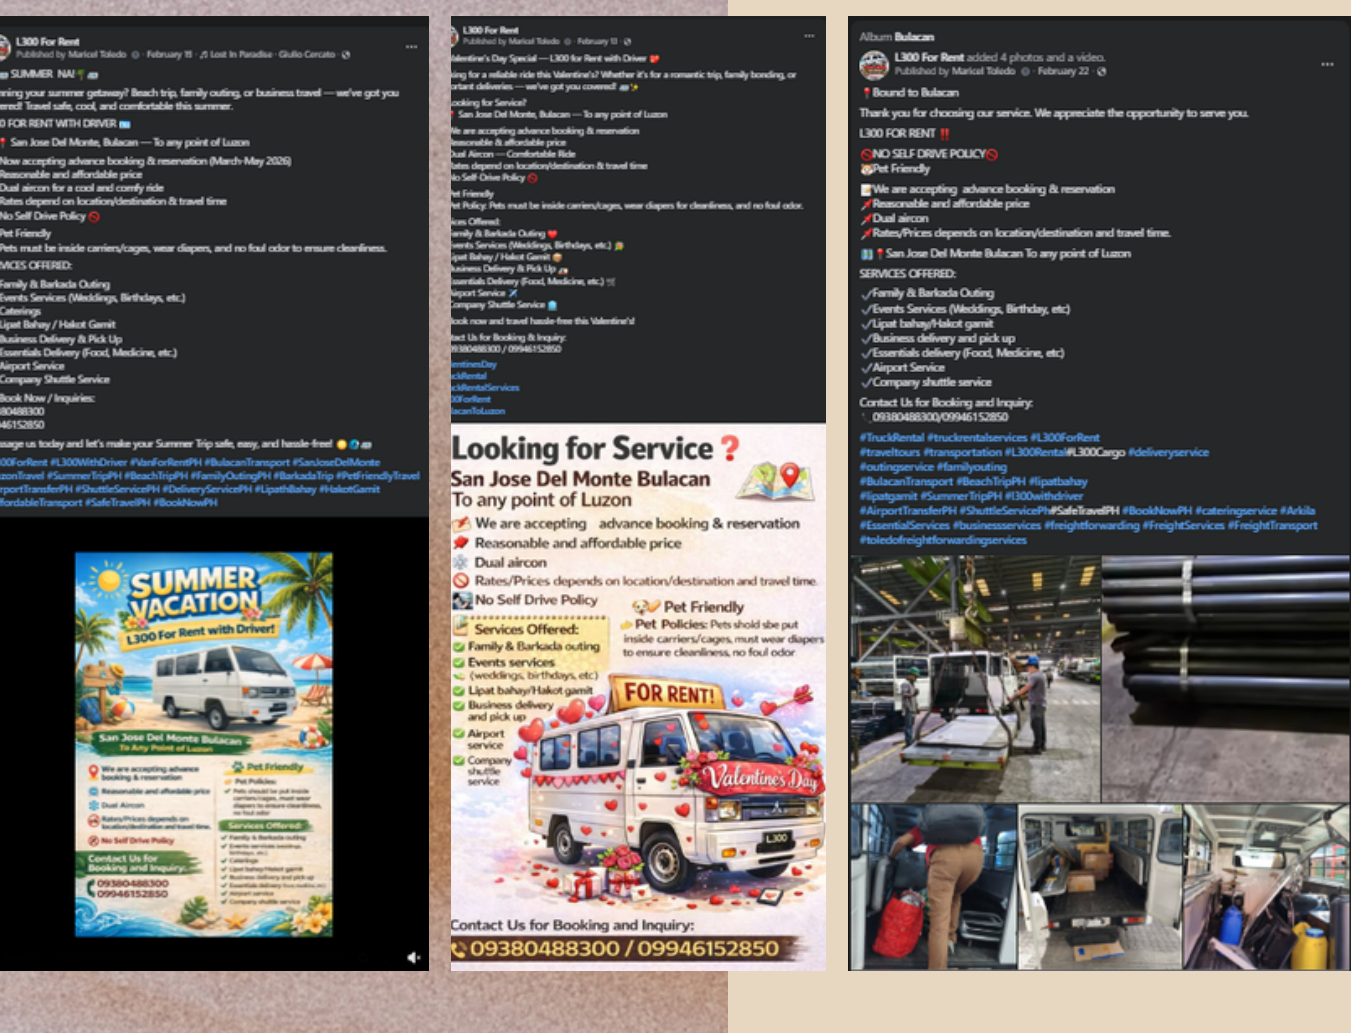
L300 For Rent
Published by Marical Toledo · February 11 · Lost In Paradise · Giulio Cercato

SUMMER NA!
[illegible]ning your summer getaway? Beach trip, family outing, or business travel — we've got you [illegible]ered! Travel safe, cool, and comfortable this summer.
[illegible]0 FOR RENT WITH DRIVER
San Jose Del Monte, Bulacan — To any point of Luzon
Now accepting advance booking & reservation (March-May 2026)
Reasonable and affordable price
Dual aircon for a cool and comfy ride
Rates depend on location/destination & travel time
No Self Drive Policy
Pet Friendly
Pets must be inside carriers/cages, wear diapers, and no foul odor to ensure cleanliness.
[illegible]VICES OFFERED:
Family & Barkada Outing
Events Services (Weddings, Birthdays, etc.)
Caterings
Lipat Bahay / Hakot Gamit
Business Delivery & Pick Up
Essentials Delivery (Food, Medicine, etc.)
Airport Service
Company Shuttle Service
Book Now / Inquiries:
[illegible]80488300
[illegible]46152850
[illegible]sage us today and let's make your Summer Trip safe, easy, and hassle-free!
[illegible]00ForRent #L300WithDriver #VanForRentPH #BulacanTransport #SanJoseDelMonte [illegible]zonTravel #SummerTripPH #BeachTripPH #FamilyOutingPH #BarkadaTrip #PetFriendlyTravel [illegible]portTransferPH #ShuttleServicePH #DeliveryServicePH #LipathBahay #HakotGamit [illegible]fordableTransport #SafeTravelPH #BookNowPH

SUMMER VACATION
L300 For Rent with Driver!
San Jose Del Monte Bulacan
To Any Point of Luzon
We are accepting advance booking & reservation
Reasonable and affordable price
Dual Aircon
Rates/Prices depends on location/destination and travel time.
No Self Drive Policy
Pet Friendly
Pet Policies:
Pets should be put inside carriers/cages, must wear diapers to ensure cleanliness.
Services Offered:
Family & Barkada outing
Events services (weddings, birthdays, etc)
Caterings
Lipat bahay/Hakot gamit
Business delivery and pick up
Essentials delivery (food, medicine, etc)
Airport service
Company shuttle service
Contact Us for Booking and Inquiry:
09380488300
09946152850

L300 For Rent
Published by Marical Toledo · February 11 ·
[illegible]alentine's Day Special — L300 for Rent with Driver
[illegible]ing for a reliable ride this Valentine's? Whether it's for a romantic trip, family bonding, or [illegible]rtant deliveries — we've got you covered!
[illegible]ooking for Service?
San Jose Del Monte, Bulacan — To any point of Luzon
We are accepting advance booking & reservation
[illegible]easonable & affordable price
Dual Aircon — Comfortable Ride
Rates depend on location/destination & travel time
No Self-Drive Policy
Pet Friendly
Pet Policy: Pets must be inside carriers/cages, wear diapers for cleanliness, and no foul odor.
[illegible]ces Offered:
Family & Barkada Outing
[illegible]vents Services (Weddings, Birthdays, etc.)
Lipat Bahay / Hakot Gamit
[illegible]usiness Delivery & Pick Up
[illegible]ssentials Delivery (Food, Medicine, etc.)
Airport Service
Company Shuttle Service
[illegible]ook now and travel hassle-free this Valentine's!
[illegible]act Us for Booking & Inquiry:
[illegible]9380488300 / 09946152850
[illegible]entinesDay
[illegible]ckRental
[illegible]ckRentalServices
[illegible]00ForRent
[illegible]lacanToLuzon

Looking for Service?
San Jose Del Monte Bulacan
To any point of Luzon
We are accepting advance booking & reservation
Reasonable and affordable price
Dual aircon
Rates/Prices depends on location/destination and travel time.
No Self Drive Policy
Pet Friendly
Pet Policies: Pets shold sbe put inside carriers/cages, must wear diapers to ensure cleanliness, no foul odor
Services Offered:
Family & Barkada outing
Events services (weddings, birthdays, etc)
Lipat bahay/Hakot gamit
Business delivery and pick up
Airport service
Company shuttle service
FOR RENT!
Valentine's Day
L300
Contact Us for Booking and Inquiry:
09380488300 / 09946152850

Album Bulacan
L300 For Rent added 4 photos and a video.
Published by Marical Toledo · February 22 ·
Bound to Bulacan
Thank you for choosing our service. We appreciate the opportunity to serve you.
L300 FOR RENT ‼️
NO SELF DRIVE POLICY
Pet Friendly
We are accepting advance booking & reservation
Reasonable and affordable price
Dual aircon
Rates/Prices depends on location/destination and travel time.
San Jose Del Monte Bulacan To any point of Luzon
SERVICES OFFERED:
✓Family & Barkada Outing
✓Events Services (Weddings, Birthday, etc)
✓Lipat bahay/Hakot gamit
✓Business delivery and pick up
✓Essentials delivery (Food, Medicine, etc)
✓Airport Service
✓Company shuttle service
Contact Us for Booking and Inquiry:
09380488300/09946152850
#TruckRental #truckrentalservices #L300ForRent #traveltours #transportation #L300Rental#L300Cargo #deliveryservice #outingservice #familyouting #BulacanTransport #BeachTripPH #lipatbahay #lipatgamit #SummerTripPH #l300withdriver #AirportTransferPH #ShuttleServicePh#SafeTravelPH #BookNowPH #cateringservice #Arkila #EssentialServices #businessservices #freightforwarding #FreightServices #FreightTransport #toledofreightforwardingservices